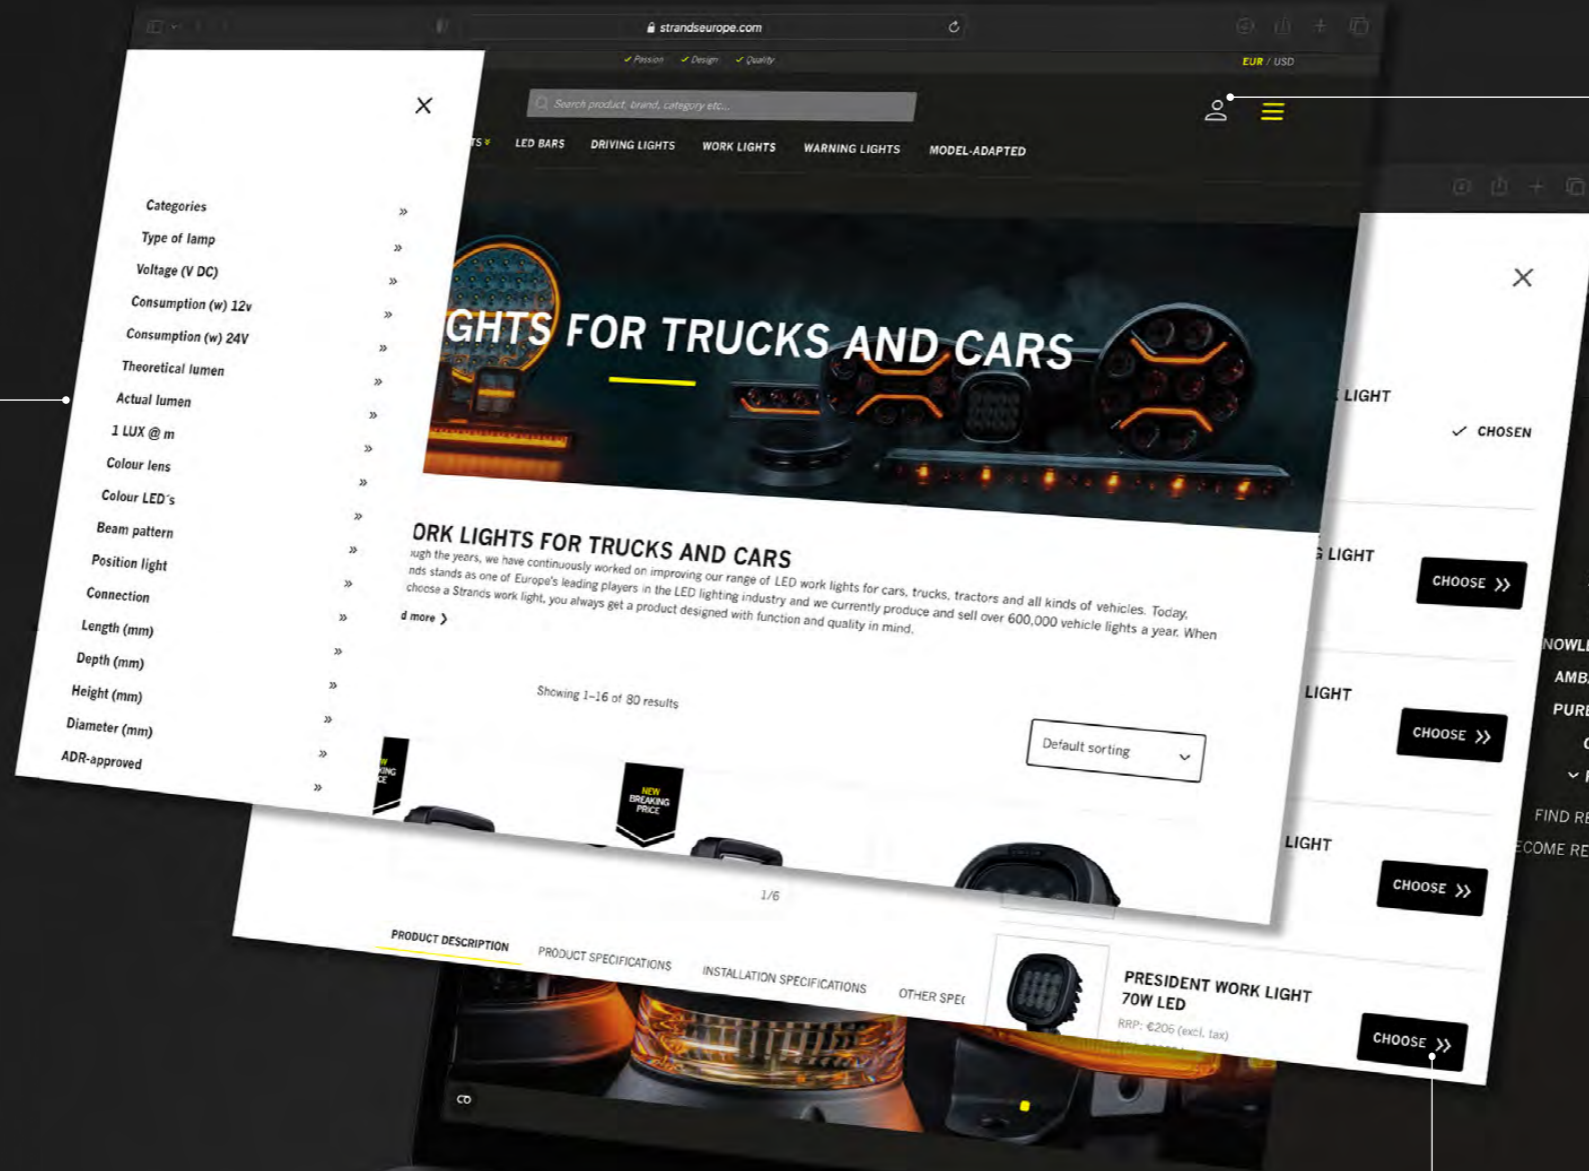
strandseurope.com

✓ Passion ✓ Design ✓ Quality

EUR / USD

Search product, brand, category etc...

TS LED BARS DRIVING LIGHTS WORK LIGHTS WARNING LIGHTS MODEL-ADAPTED

×

Categories »
Type of lamp »
Voltage (V DC) »
Consumption (w) 12v »
Consumption (w) 24V »
Theoretical lumen »
Actual lumen »
1 LUX @ m »
Colour lens »
Colour LED´s »
Beam pattern »
Position light »
Connection »
Length (mm) »
Depth (mm) »
Height (mm) »
Diameter (mm) »
ADR-approved »

GHTS FOR TRUCKS AND CARS

ORK LIGHTS FOR TRUCKS AND CARS

ugh the years, we have continuously worked on improving our range of LED work lights for cars, trucks, tractors and all kinds of vehicles. Today, nds stands as one of Europe's leading players in the LED lighting industry and we currently produce and sell over 600,000 vehicle lights a year. When choose a Strands work light, you always get a product designed with function and quality in mind.

d more ›

Showing 1–16 of 80 results

Default sorting

NEW BREAKING PRICE

1/6

PRODUCT DESCRIPTION PRODUCT SPECIFICATIONS INSTALLATION SPECIFICATIONS OTHER SPE

PRESIDENT WORK LIGHT 70W LED

RRP: €206 (excl. tax)

×

LIGHT

✓ CHOSEN

LIGHT

CHOOSE »

LIGHT

CHOOSE »

LIGHT

CHOOSE »

CHOOSE »

NOWL
AMB
PURE
C
FIND RE
ECOME RE